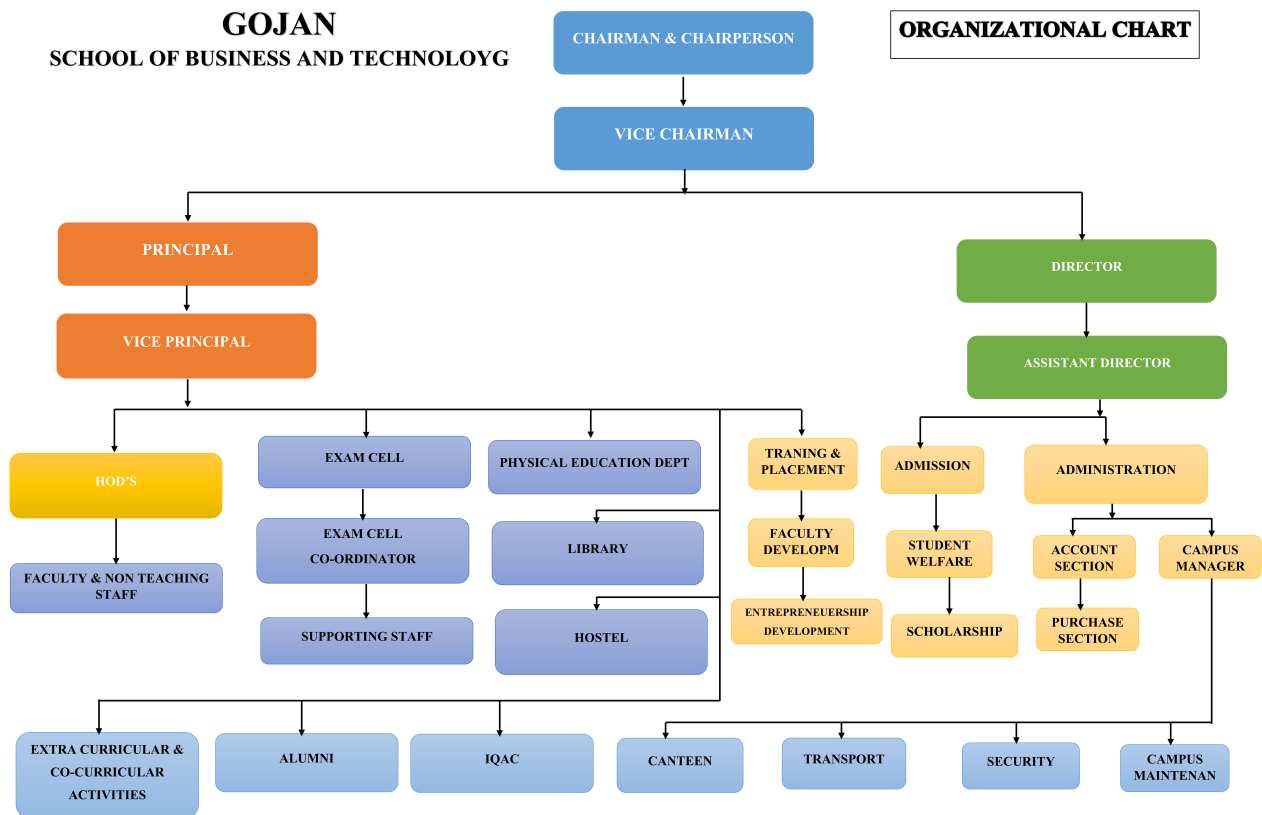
GOJAN
SCHOOL OF BUSINESS AND TECHNOLOYG

CHAIRMAN & CHAIRPERSON

ORGANIZATIONAL CHART

VICE CHAIRMAN

PRINCIPAL

DIRECTOR

VICE PRINCIPAL

ASSISTANT DIRECTOR

HOD'S

FACULTY & NON TEACHING STAFF

EXAM CELL

EXAM CELL CO-ORDINATOR

SUPPORTING STAFF

PHYSICAL EDUCATION DEPT

LIBRARY

HOSTEL

TRANING & PLACEMENT

FACULTY DEVELOPM

ENTREPRENEUERSHIP DEVELOPMENT

ADMISSION

STUDENT WELFARE

SCHOLARSHIP

ADMINISTRATION

ACCOUNT SECTION

PURCHASE SECTION

CAMPUS MANAGER

EXTRA CURRICULAR & CO-CURRICULAR ACTIVITIES

ALUMNI

IQAC

CANTEEN

TRANSPORT

SECURITY

CAMPUS MAINTENAN